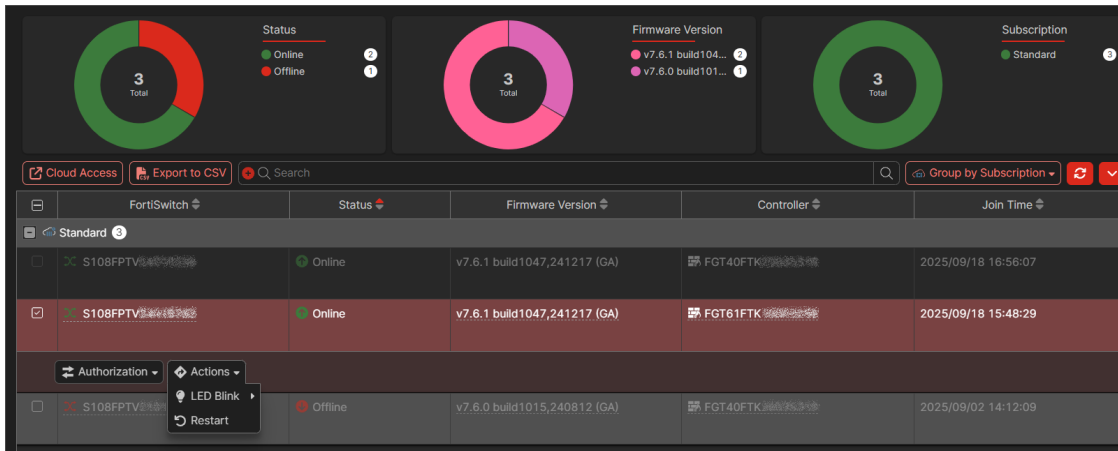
Status
Online 2
Offline 1
3
Total

Firmware Version
v7.6.1 build104... 2
v7.6.0 build101... 1
3
Total

Subscription
Standard 3
3
Total

Cloud Access
Export to CSV
Search
Group by Subscription

| | FortiSwitch | Status | Firmware Version | Controller | Join Time |
|---|---|---|---|---|---|
| Standard 3 | | | | | |
| | S108FPTV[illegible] | Online | v7.6.1 build1047,241217 (GA) | FGT40FTK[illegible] | 2025/09/18 16:56:07 |
| | S108FPTV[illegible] | Online | v7.6.1 build1047,241217 (GA) | FGT61FTK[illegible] | 2025/09/18 15:48:29 |
| | S108FPTV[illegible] | Offline | v7.6.0 build1015,240812 (GA) | FGT40FTK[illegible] | 2025/09/02 14:12:09 |

Authorization
Actions
LED Blink
Restart